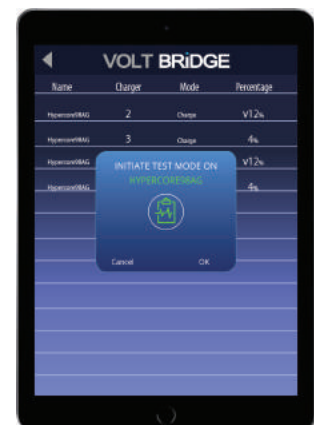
VOLT BRiDGE

| Name | Charger | Mode | Percentage |
|---|---|---|---|
| Hypercore9BAG | 2 | Charge | V12% |
| Hypercore9BAG | 3 | Charge | 4% |
| Hypercore9BAG | | | V12% |
| Hypercore9BAG | | | 4% |

INITIATE TEST MODE ON
HYPERCORE9BAG

Cancel
OK